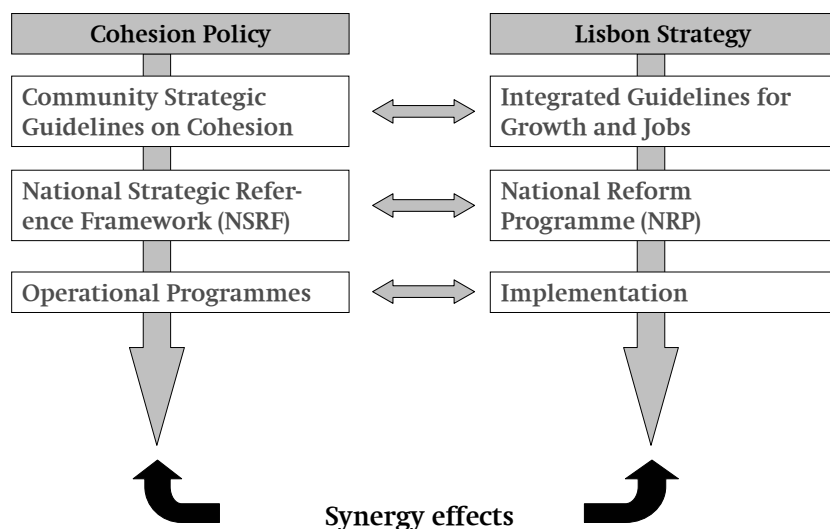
Cohesion Policy

Community Strategic Guidelines on Cohesion

National Strategic Reference Framework (NSRF)

Operational Programmes

Lisbon Strategy

Integrated Guidelines for Growth and Jobs

National Reform Programme (NRP)

Implementation

Synergy effects